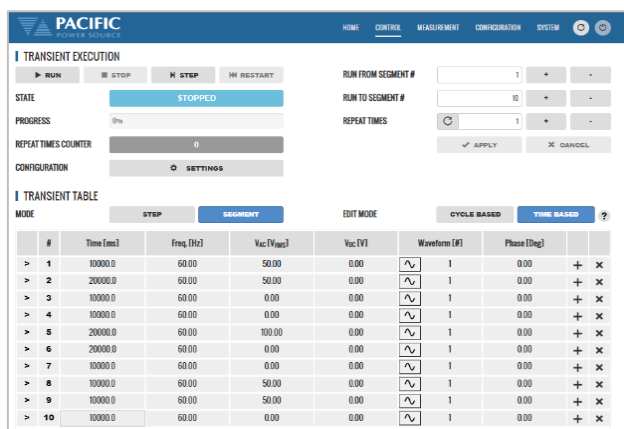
PACIFIC
POWER SOURCE

HOME CONTROL MEASUREMENT CONFIGURATION SYSTEM

TRANSIENT EXECUTION

RUN STOP STEP RESTART

RUN FROM SEGMENT # 1 + -

STATE STOPPED

RUN TO SEGMENT # 10 + -

PROGRESS 0%

REPEAT TIMES 1 + -

REPEAT TIMES COUNTER 0

APPLY CANCEL

CONFIGURATION SETTINGS

TRANSIENT TABLE

MODE STEP SEGMENT

EDIT MODE CYCLE BASED TIME BASED ?

| | # | Time [ms] | Freq. [Hz] | $V_{AC}$ [$V_{RMS}$] | $V_{DC}$ [V] | Waveform [#] | | Phase [Deg] | | |
|---|---|---|---|---|---|---|---|---|---|---|
| > | 1 | 10000.0 | 60.00 | 50.00 | 0.00 | | 1 | 0.00 | + | × |
| > | 2 | 20000.0 | 60.00 | 50.00 | 0.00 | | 1 | 0.00 | + | × |
| > | 3 | 10000.0 | 60.00 | 0.00 | 0.00 | | 1 | 0.00 | + | × |
| > | 4 | 10000.0 | 60.00 | 0.00 | 0.00 | | 1 | 0.00 | + | × |
| > | 5 | 20000.0 | 60.00 | 100.00 | 0.00 | | 1 | 0.00 | + | × |
| > | 6 | 20000.0 | 60.00 | 0.00 | 0.00 | | 1 | 0.00 | + | × |
| > | 7 | 10000.0 | 60.00 | 0.00 | 0.00 | | 1 | 0.00 | + | × |
| > | 8 | 10000.0 | 60.00 | 50.00 | 0.00 | | 1 | 0.00 | + | × |
| > | 9 | 10000.0 | 60.00 | 50.00 | 0.00 | | 1 | 0.00 | + | × |
| > | 10 | 10000.0 | 60.00 | 0.00 | 0.00 | | 1 | 0.00 | + | × |